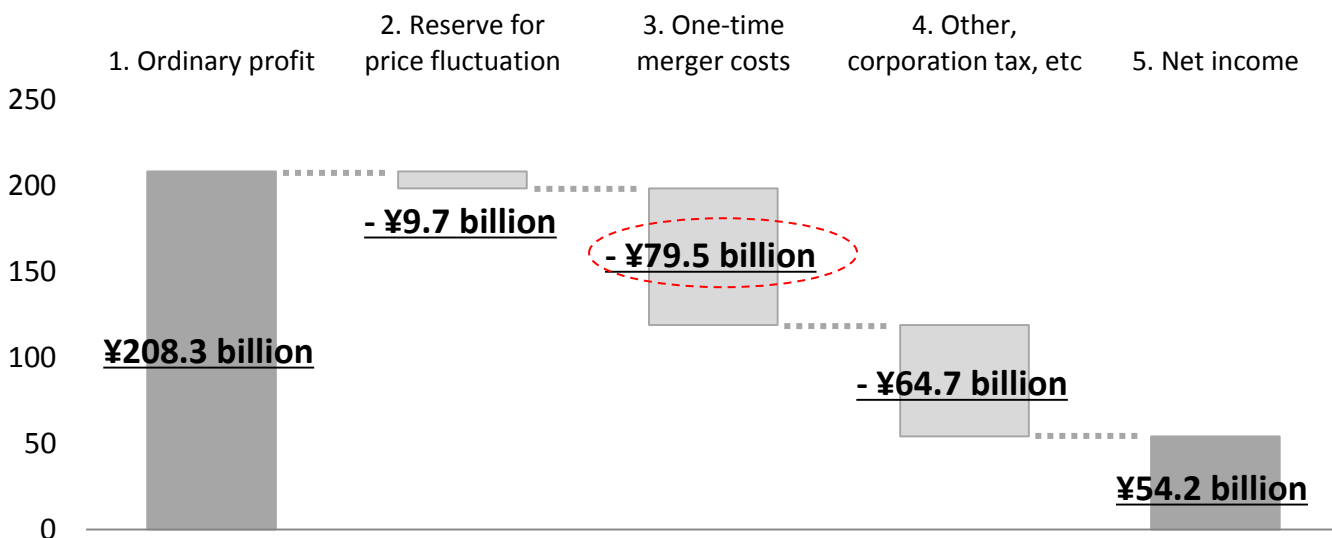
1. Ordinary profit

2. Reserve for price fluctuation

3. One-time merger costs

4. Other, corporation tax, etc

5. Net income

250

200

150

100

50

0

¥208.3 billion

- ¥9.7 billion

- ¥79.5 billion

- ¥64.7 billion

¥54.2 billion